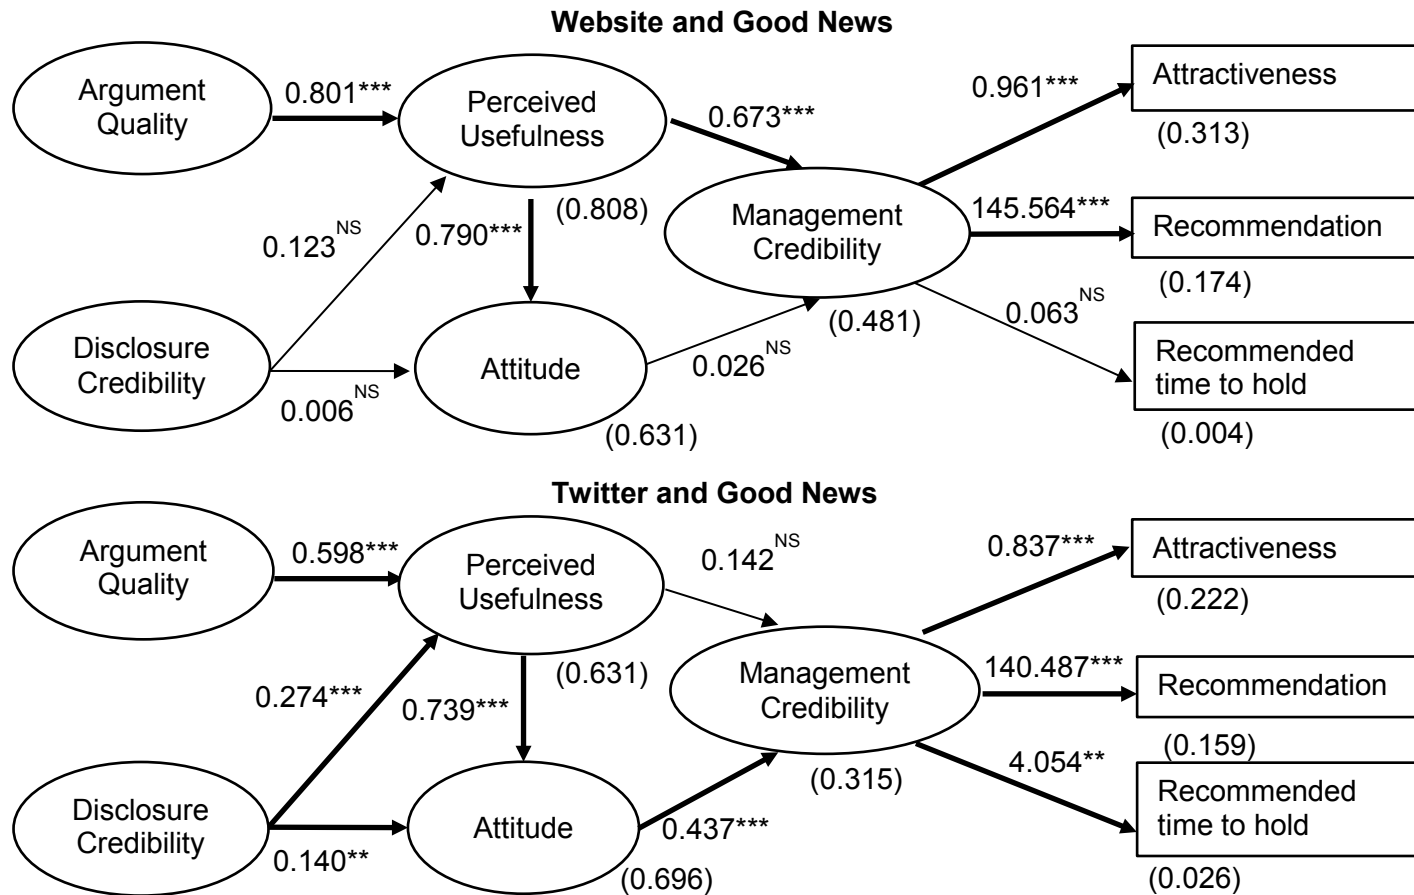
Website and Good News

Argument Quality

0.801***

Perceived Usefulness

0.673***

0.961***

Attractiveness

(0.313)

0.123$^{NS}$

0.790***

(0.808)

Management Credibility

145.564***

Recommendation

(0.174)

Disclosure Credibility

Attitude

0.026$^{NS}$

(0.481)

0.063$^{NS}$

Recommended time to hold

0.006$^{NS}$

(0.631)

(0.004)

Twitter and Good News

Argument Quality

0.598***

Perceived Usefulness

0.142$^{NS}$

0.837***

Attractiveness

(0.222)

0.274***

0.739***

(0.631)

Management Credibility

140.487***

Recommendation

(0.159)

Disclosure Credibility

Attitude

0.437***

(0.315)

4.054**

Recommended time to hold

0.140**

(0.696)

(0.026)